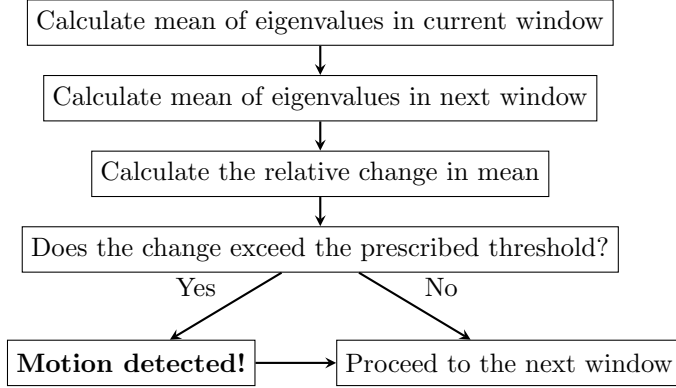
Calculate mean of eigenvalues in current window

Calculate mean of eigenvalues in next window

Calculate the relative change in mean

Does the change exceed the prescribed threshold?

Yes

No

**Motion detected!**

Proceed to the next window